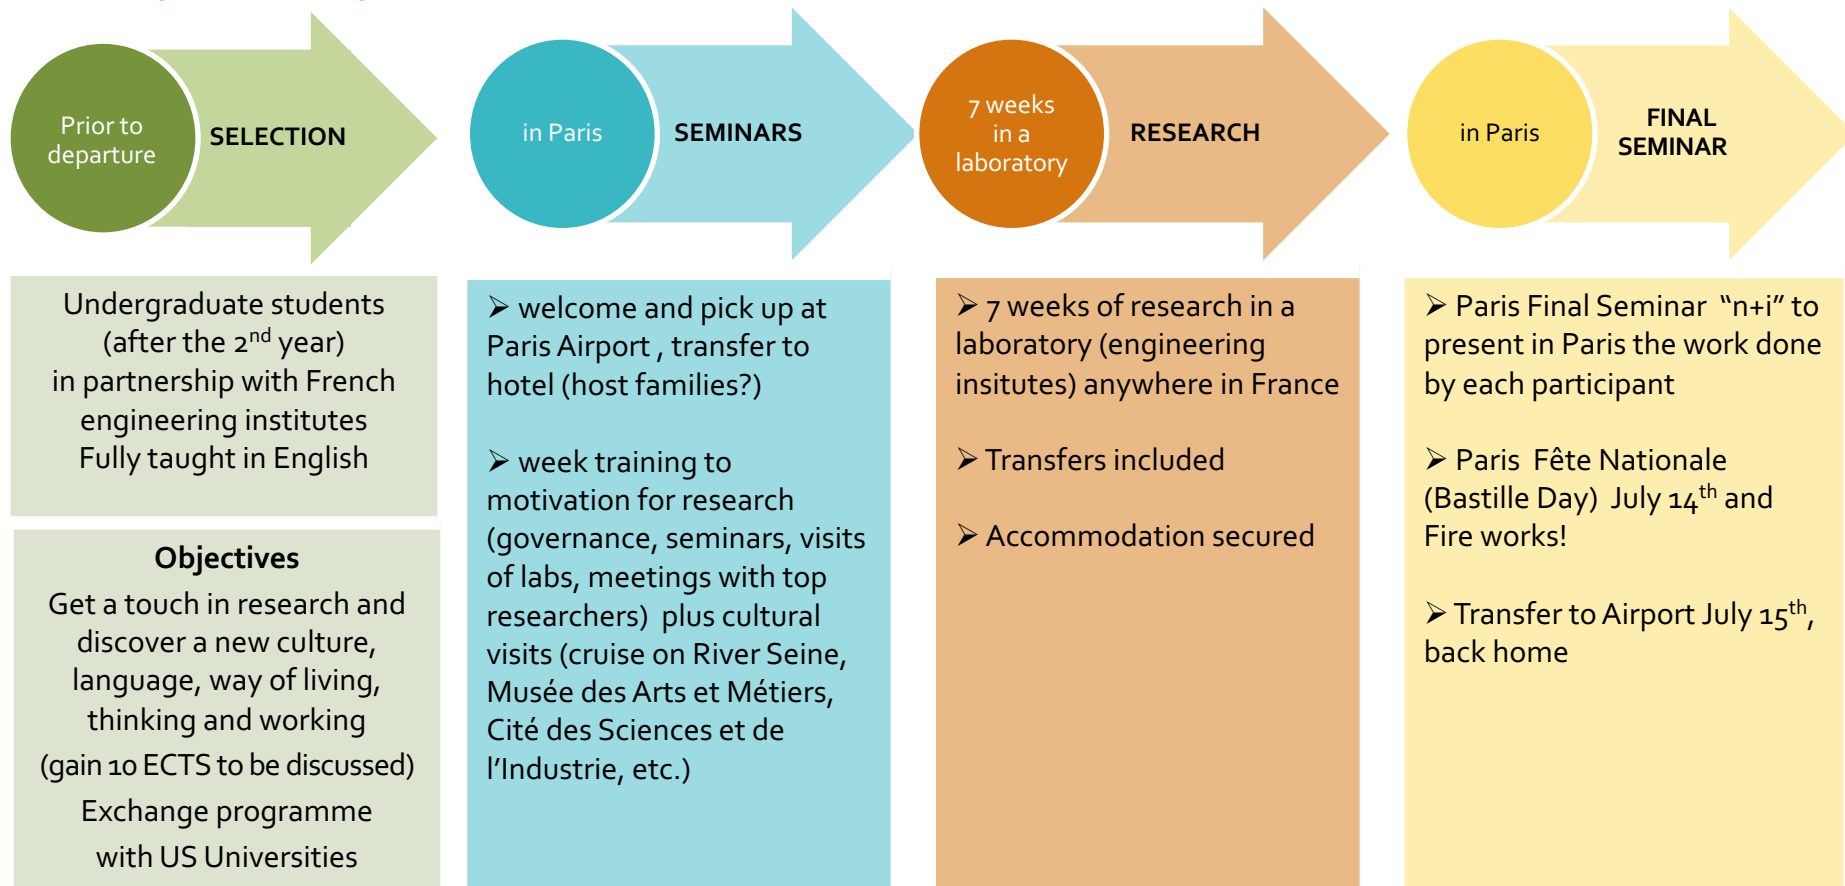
Prior to departure

SELECTION

in Paris

SEMINARS

7 weeks in a laboratory

RESEARCH

in Paris

FINAL SEMINAR

Undergraduate students (after the $2^{nd}$ year) in partnership with French engineering institutes Fully taught in English

Objectives

Get a touch in research and discover a new culture, language, way of living, thinking and working

(gain 10 ECTS to be discussed)

Exchange programme with US Universities

➢ welcome and pick up at Paris Airport , transfer to hotel (host families?)

➢ week training to motivation for research (governance, seminars, visits of labs, meetings with top researchers) plus cultural visits (cruise on River Seine, Musée des Arts et Métiers, Cité des Sciences et de l'Industrie, etc.)

➢ 7 weeks of research in a laboratory (engineering insitutes) anywhere in France

➢ Transfers included

➢ Accommodation secured

➢ Paris Final Seminar "n+i" to present in Paris the work done by each participant

➢ Paris Fête Nationale (Bastille Day) July $14^{th}$ and Fire works!

➢ Transfer to Airport July $15^{th}$, back home